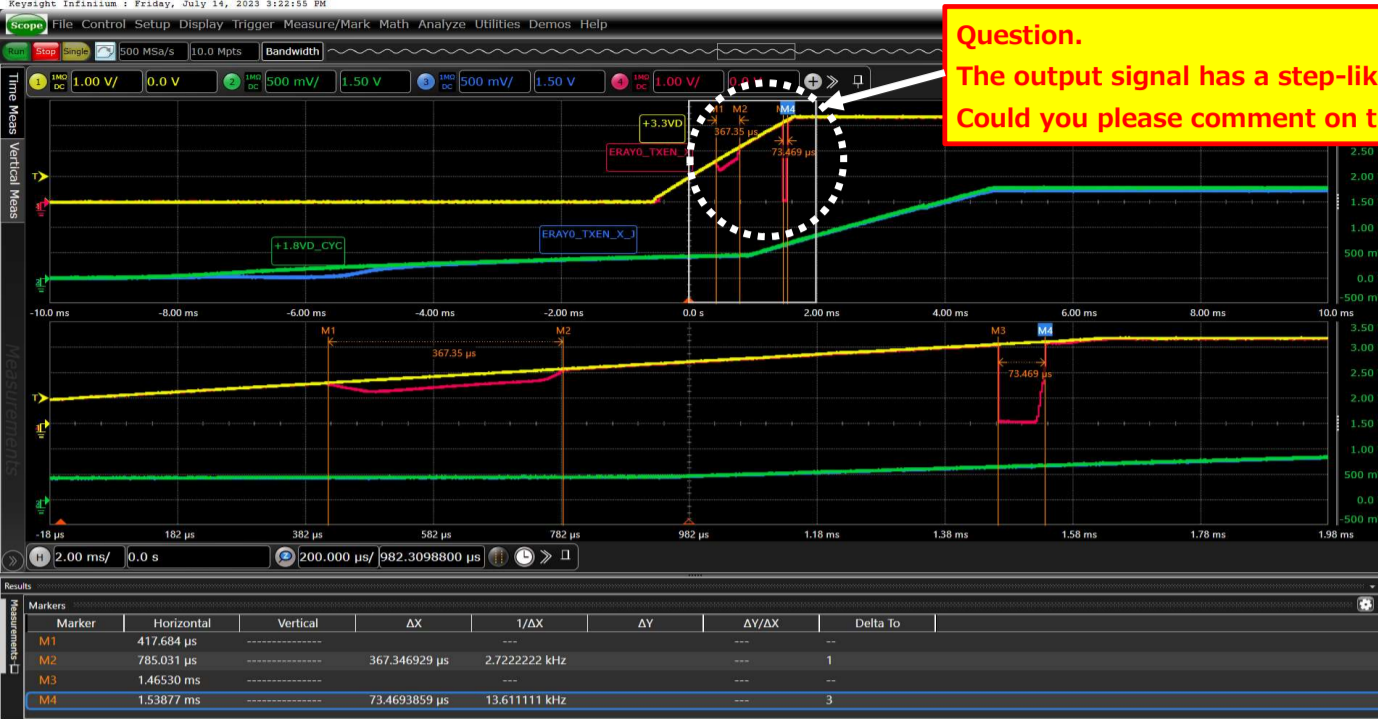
Keysight Infiniium : Friday, July 14, 2023 3:22:55 PM

Scope File Control Setup Display Trigger Measure/Mark Math Analyze Utilities Demos Help

Run Stop Single 500 MSa/s 10.0 Mpts Bandwidth

1 1MΩ DC 1.00 V/ 0.0 V 2 1MΩ DC 500 mV/ 1.50 V 3 1MΩ DC 500 mV/ 1.50 V 4 1MΩ DC 1.00 V/ 0.0 V

Question.
The output signal has a step-lik
Could you please comment on t

Time Meas Vertical Meas

+3.3VD
ERAY0_TXEN_
M1 M2 M4
367.35 µs
73.469 µs
+1.8VD_CYC
ERAY0_TXEN_X_J

2.50 2.00 1.50 1.00 500 m 0.0 -500 m

-10.0 ms -8.00 ms -6.00 ms -4.00 ms -2.00 ms 0.0 s 2.00 ms 4.00 ms 6.00 ms 8.00 ms 10.0 ms

M1 M2 M3 M4
367.35 µs
73.469 µs

3.50 3.00 2.50 2.00 1.50 1.00 500 m 0.0 -500 m

Measurements

-18 µs 182 µs 382 µs 582 µs 782 µs 982 µs 1.18 ms 1.38 ms 1.58 ms 1.78 ms 1.98 ms

H 2.00 ms/ 0.0 s 200.000 µs/ 982.3098800 µs

Results
Measurements
Markers

| Marker | Horizontal | Vertical | ΔX | 1/ΔX | ΔY | ΔY/ΔX | Delta To |
|---|---|---|---|---|---|---|---|
| M1 | 417.684 µs | --------------- | | --- | | --- | -- |
| M2 | 785.031 µs | --------------- | 367.346929 µs | 2.7222222 kHz | | --- | 1 |
| M3 | 1.46530 ms | --------------- | | --- | | --- | -- |
| M4 | 1.53877 ms | --------------- | 73.4693859 µs | 13.611111 kHz | | --- | 3 |